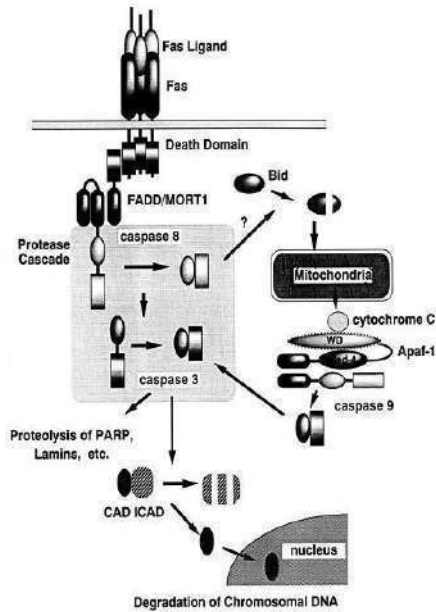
Fas Ligand

Fas

Death Domain

Bid

FADD/MORT1

?

Protease Cascade

caspase 8

Mitochondria

cytochrome C

WD

ced-4

Apaf-1

caspase 3

caspase 9

Proteolysis of PARP, Lamins, etc.

CAD ICAD

nucleus

Degradation of Chromosomal DNA